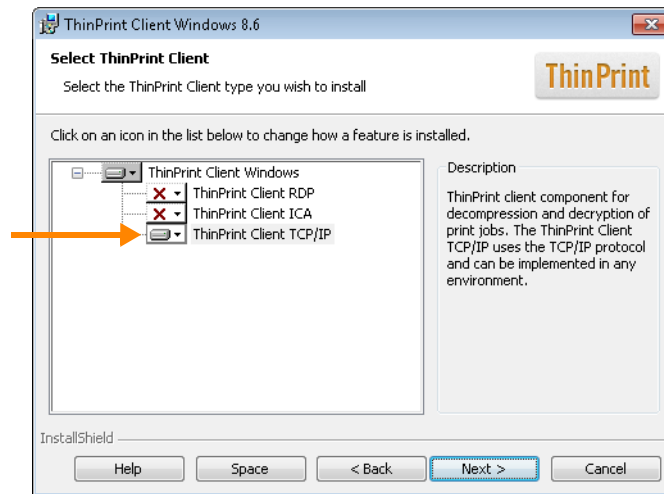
ThinPrint Client Windows 8.6

Select ThinPrint Client

Select the ThinPrint Client type you wish to install

ThinPrint

Click on an icon in the list below to change how a feature is installed.

ThinPrint Client Windows
ThinPrint Client RDP
ThinPrint Client ICA
ThinPrint Client TCP/IP

Description

ThinPrint client component for decompression and decryption of print jobs. The ThinPrint Client TCP/IP uses the TCP/IP protocol and can be implemented in any environment.

InstallShield

Help | Space | < Back | Next > | Cancel